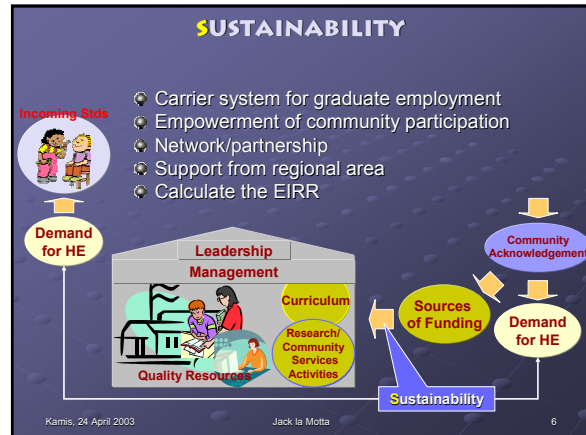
SUSTAINABILITY

Incoming Stds

Carrier system for graduate employment
Empowerment of community participation
Network/partnership
Support from regional area
Calculate the EIRR

Demand for HE

Leadership

Management

Curriculum

Research/ Community Services Activities

Quality Resources

Sources of Funding

Community Acknowledgement

Demand for HE

Sustainability

Kamis, 24 April 2003

Jack la Motta

6